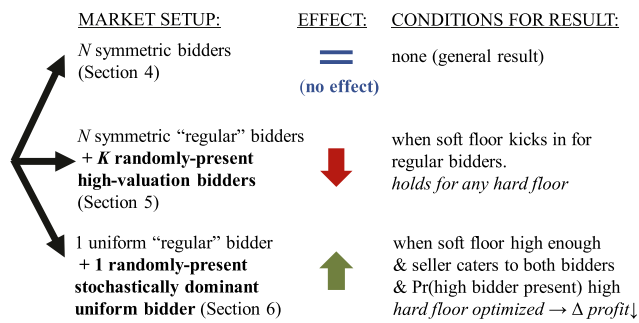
| MARKET SETUP: | EFFECT: | CONDITIONS FOR RESULT: |
|---|---|---|
| *N* symmetric bidders (Section 4) | = (no effect) | none (general result) |
| *N* symmetric "regular" bidders **+ *K* randomly-present high-valuation bidders** (Section 5) | | when soft floor kicks in for regular bidders. *holds for any hard floor* |
| 1 uniform "regular" bidder **+ 1 randomly-present stochastically dominant uniform bidder** (Section 6) | | when soft floor high enough & seller caters to both bidders & Pr(high bidder present) high *hard floor optimized → Δ profit↓* |